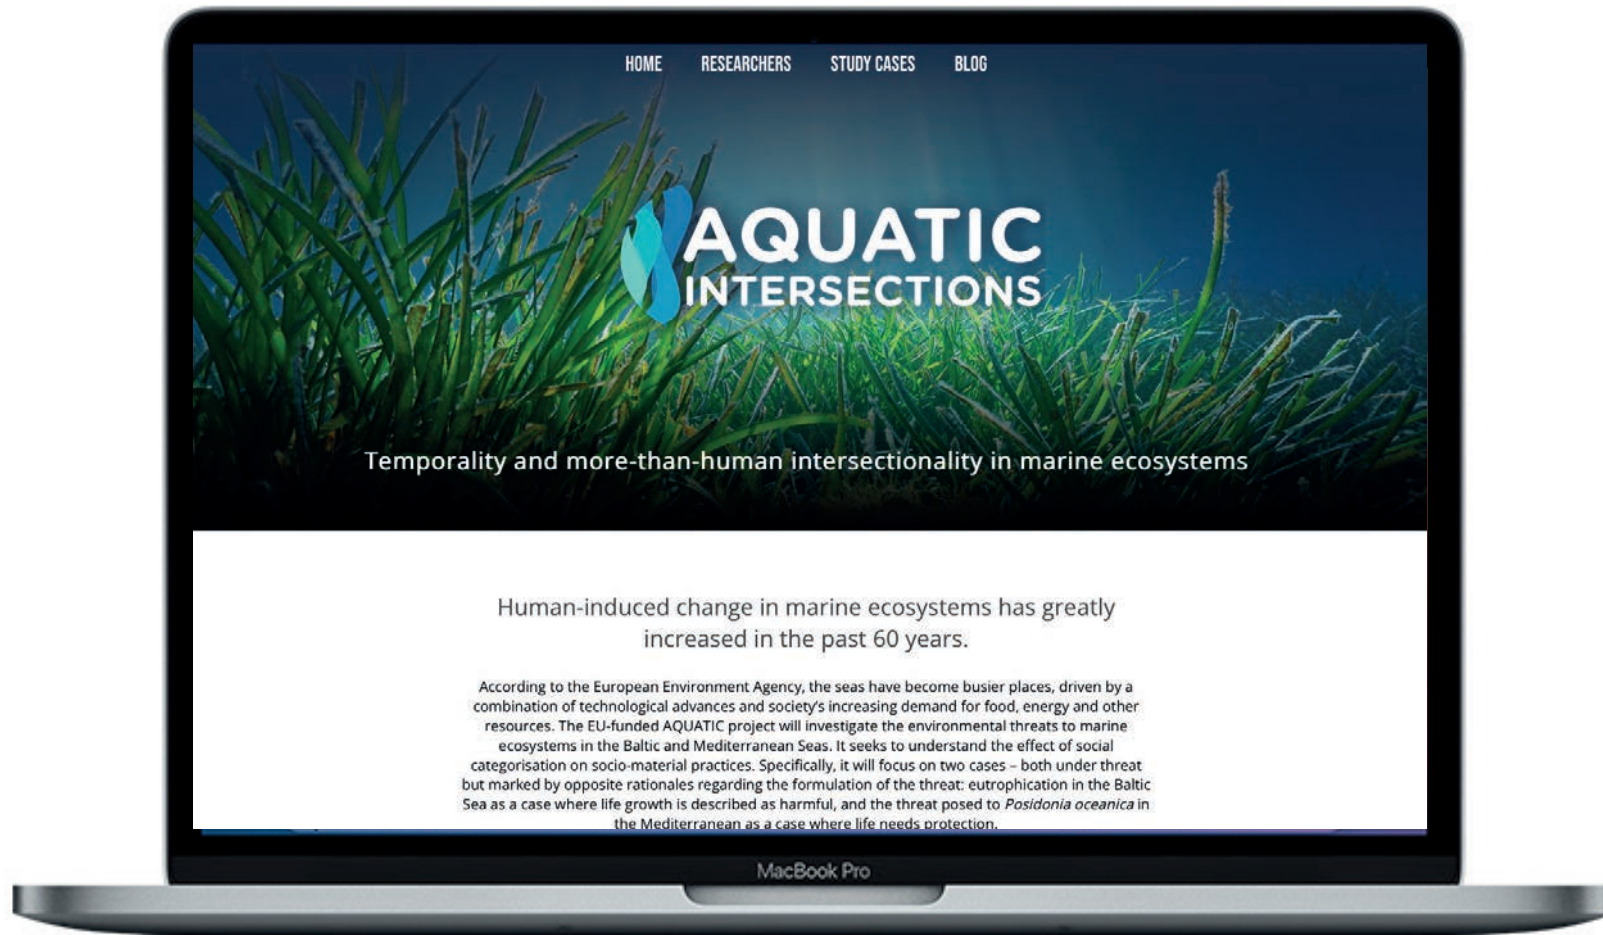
HOME RESEARCHERS STUDY CASES BLOG

AQUATIC INTERSECTIONS

Temporality and more-than-human intersectionality in marine ecosystems

Human-induced change in marine ecosystems has greatly increased in the past 60 years.

According to the European Environment Agency, the seas have become busier places, driven by a combination of technological advances and society's increasing demand for food, energy and other resources. The EU-funded AQUATIC project will investigate the environmental threats to marine ecosystems in the Baltic and Mediterranean Seas. It seeks to understand the effect of social categorisation on socio-material practices. Specifically, it will focus on two cases – both under threat but marked by opposite rationales regarding the formulation of the threat: eutrophication in the Baltic Sea as a case where life growth is described as harmful, and the threat posed to *Posidonia oceanica* in the Mediterranean as a case where life needs protection.

MacBook Pro